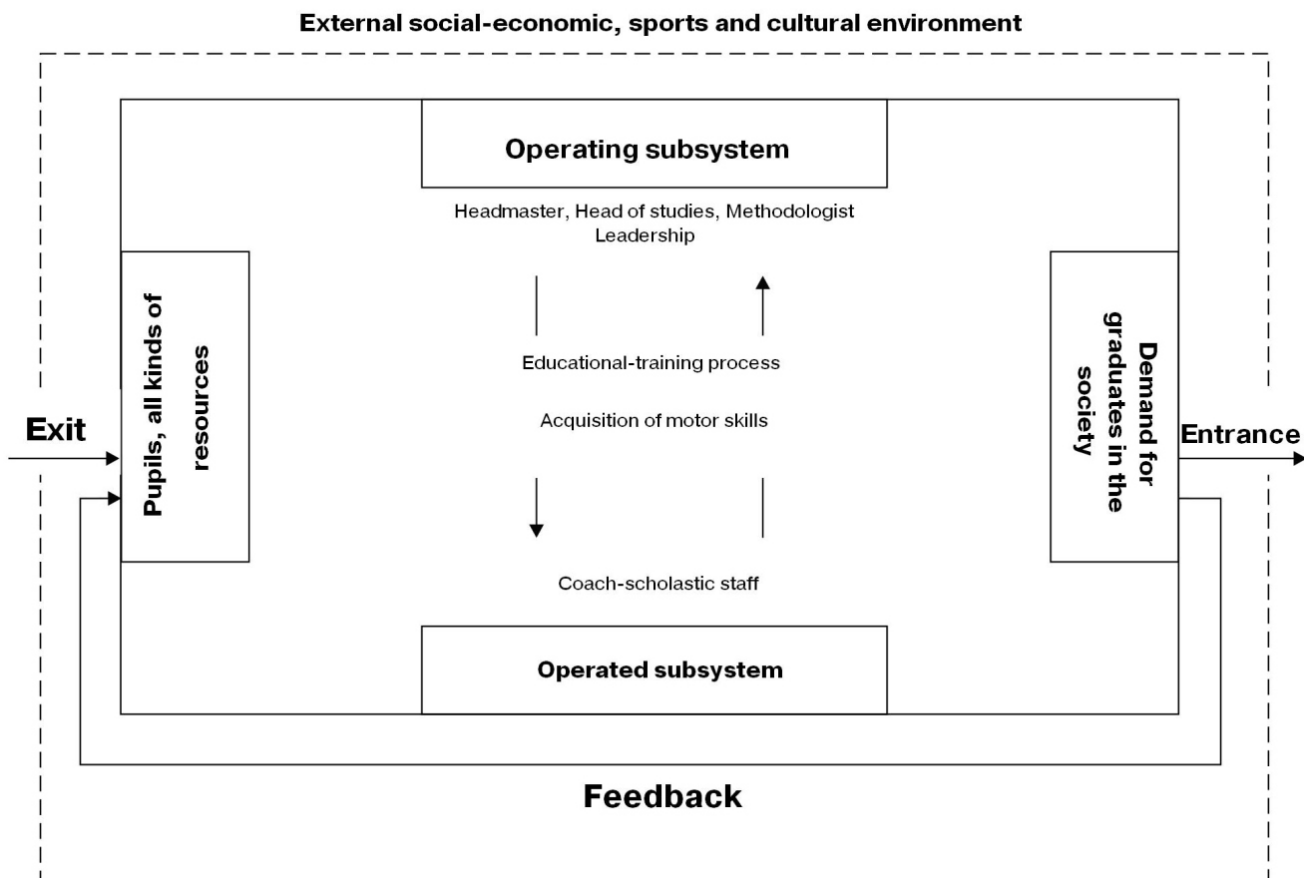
External social-economic, sports and cultural environment

Operating subsystem

Headmaster, Head of studies, Methodologist
Leadership

Exit

Pupils, all kinds of resources

Educational-training process

Acquisition of motor skills

Demand for graduates in the society

Entrance

Coach-scholastic staff

Operated subsystem

Feedback